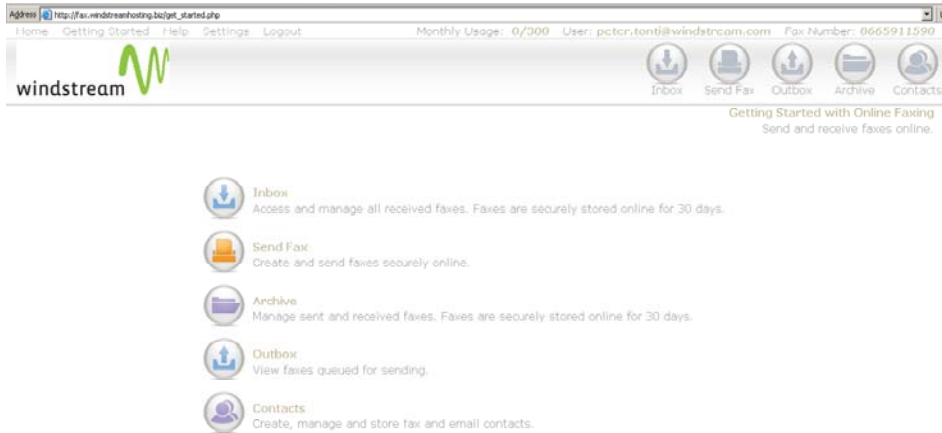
Address http://fax.windstreamhosting.biz/get_started.php

Home Getting Started Help Settings Logout

Monthly Usage: 0/300 User: pctcr.tonti@windstream.com Fax Number: 0665911590

windstream

Inbox Send Fax Outbox Archive Contacts

Getting Started with Online Faxing
Send and receive faxes online.

Inbox
Access and manage all received faxes. Faxes are securely stored online for 30 days.

Send Fax
Create and send faxes securely online.

Archive
Manage sent and received faxes. Faxes are securely stored online for 30 days.

Outbox
View faxes queued for sending.

Contacts
Create, manage and store fax and email contacts.